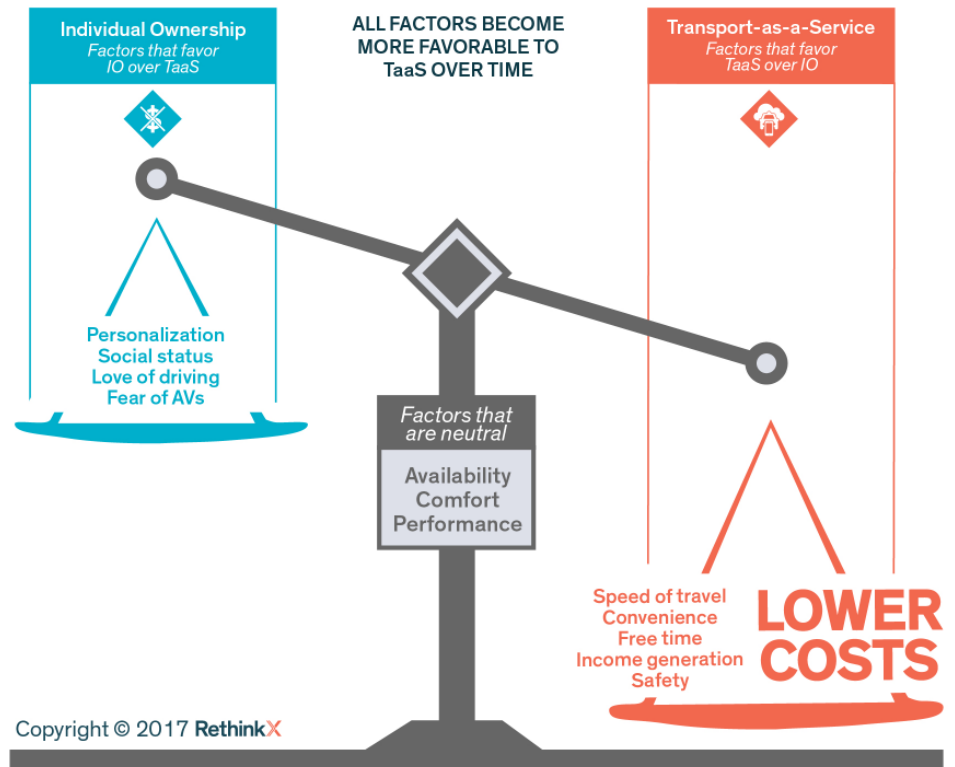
Individual Ownership
Factors that favor IO over TaaS

ALL FACTORS BECOME MORE FAVORABLE TO TaaS OVER TIME

Transport-as-a-Service
Factors that favor TaaS over IO

Personalization
Social status
Love of driving
Fear of AVs

Factors that are neutral

Availability
Comfort
Performance

Speed of travel
Convenience
Free time
Income generation
Safety

LOWER COSTS

Copyright © 2017 RethinkX